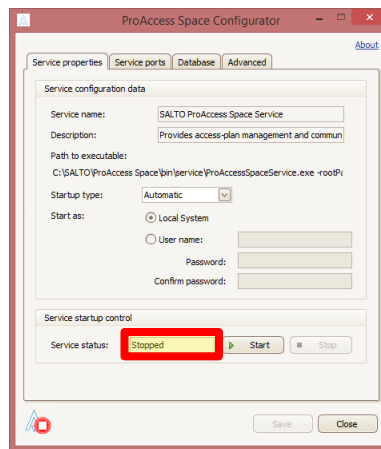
ProAccess Space Configurator

About

Service properties | Service ports | Database | Advanced

Service configuration data

Service name: SALTO ProAccess Space Service

Description: Provides access-plan management and commun

Path to executable:

C:\SALTO\ProAccess Space\bin\service\ProAccessSpaceService.exe -rootPa

Startup type: Automatic

Start as: Local System

User name:

Password:

Confirm password:

Service startup control

Service status: Stopped

Start

Stop

Save

Close